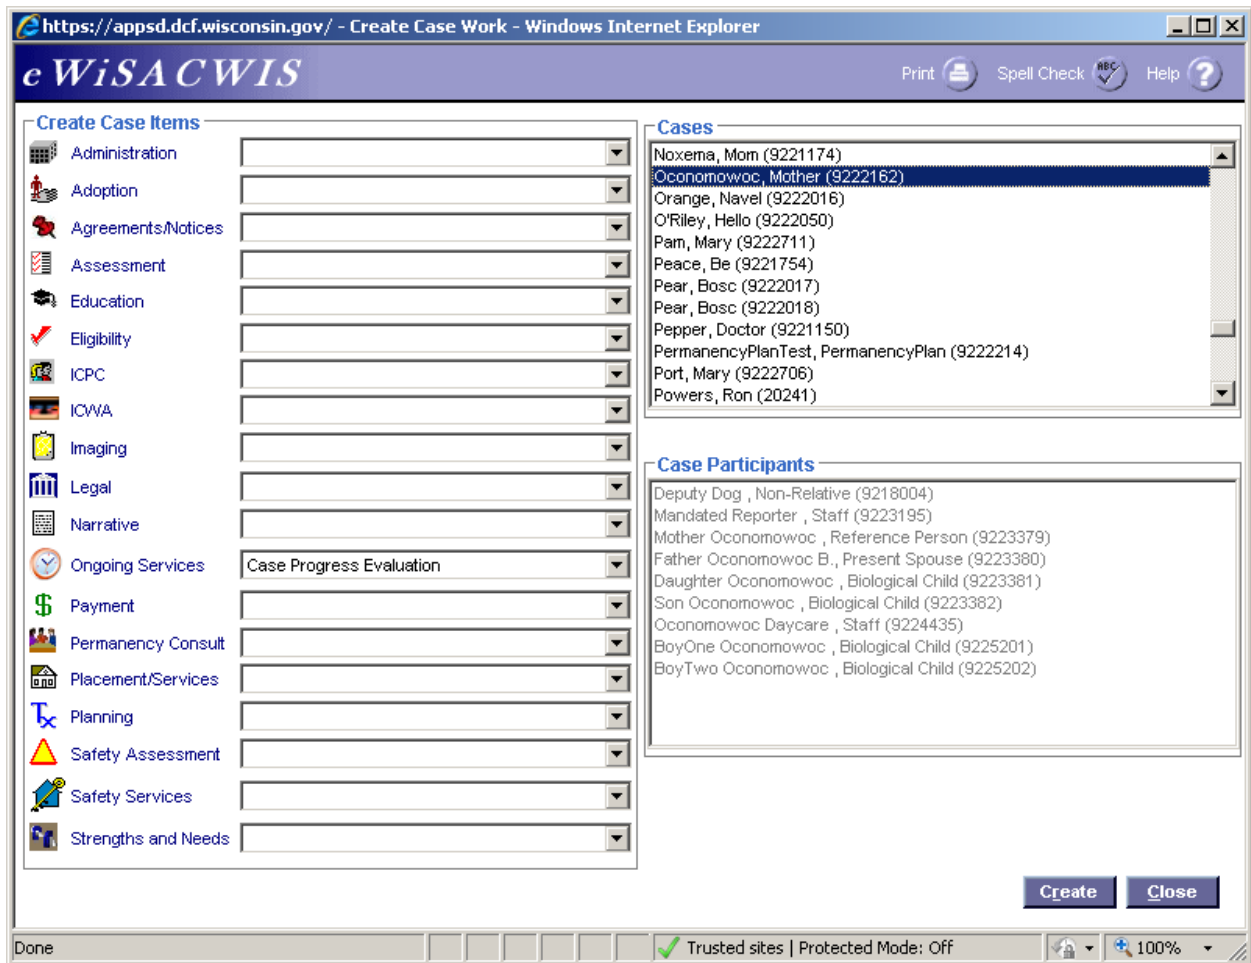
https://appsd.dcf.wisconsin.gov/ - Create Case Work - Windows Internet Explorer

eWiSACWIS

Print Spell Check Help

Create Case Items

Administration
Adoption
Agreements/Notices
Assessment
Education
Eligibility
ICPC
ICWA
Imaging
Legal
Narrative
Ongoing Services — Case Progress Evaluation
Payment
Permanency Consult
Placement/Services
Planning
Safety Assessment
Safety Services
Strengths and Needs

Cases

Noxema, Mom (9221174)
Oconomowoc, Mother (9222162)
Orange, Navel (9222016)
O'Riley, Hello (9222050)
Pam, Mary (9222711)
Peace, Be (9221754)
Pear, Bosc (9222017)
Pear, Bosc (9222018)
Pepper, Doctor (9221150)
PermanencyPlanTest, PermanencyPlan (9222214)
Port, Mary (9222706)
Powers, Ron (20241)

Case Participants

Deputy Dog , Non-Relative (9218004)
Mandated Reporter , Staff (9223195)
Mother Oconomowoc , Reference Person (9223379)
Father Oconomowoc B., Present Spouse (9223380)
Daughter Oconomowoc , Biological Child (9223381)
Son Oconomowoc , Biological Child (9223382)
Oconomowoc Daycare , Staff (9224435)
BoyOne Oconomowoc , Biological Child (9225201)
BoyTwo Oconomowoc , Biological Child (9225202)

Create Close

Done Trusted sites | Protected Mode: Off 100%